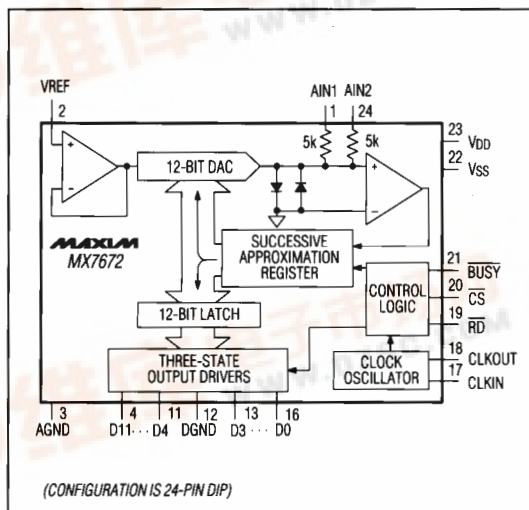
VREF
2
AIN1 AIN2
1 24
5k 5k
23 $V_{DD}$
22 $V_{SS}$
12-BIT DAC
MAXIM
MX7672
SUCCESSIVE APPROXIMATION REGISTER
21 $\overline{BUSY}$
20 $\overline{CS}$
CONTROL LOGIC
19 $\overline{RD}$
12-BIT LATCH
THREE-STATE OUTPUT DRIVERS
CLOCK OSCILLATOR
18 CLKOUT
17 CLKIN
3 AGND
4 D11 · · · 11 D4
12 DGND
13 D3 · · · 16 D0

(CONFIGURATION IS 24-PIN DIP)